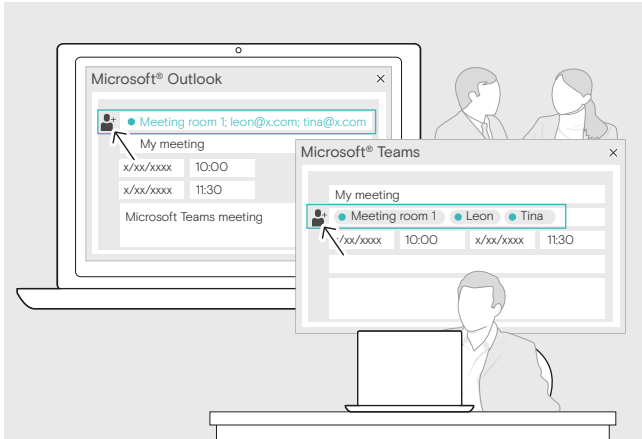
Microsoft® Outlook ×

Meeting room 1; leon@x.com; tina@x.com

My meeting

x/xx/xxxx 10:00

x/xx/xxxx 11:30

Microsoft Teams meeting

Microsoft® Teams ×

My meeting

Meeting room 1 Leon Tina

/xx/xxxx 10:00 x/xx/xxxx 11:30